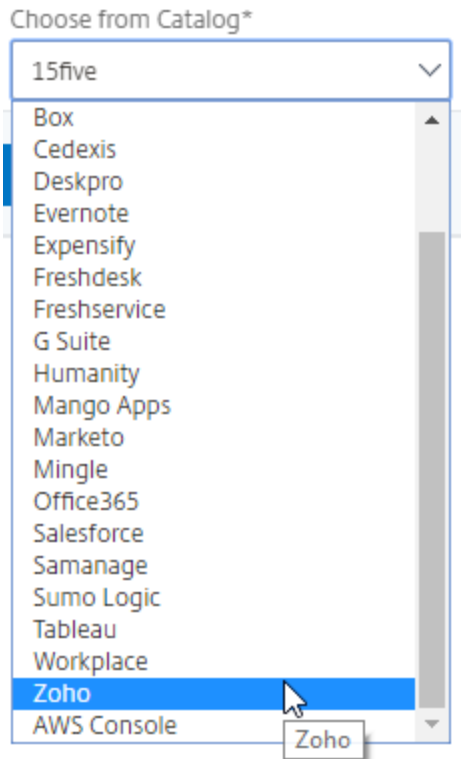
Choose from Catalog*

15five

Box
Cedexis
Deskpro
Evernote
Expensify
Freshdesk
Freshservice
G Suite
Humanity
Mango Apps
Marketo
Mingle
Office365
Salesforce
Samanage
Sumo Logic
Tableau
Workplace
Zoho
AWS Console

Zoho